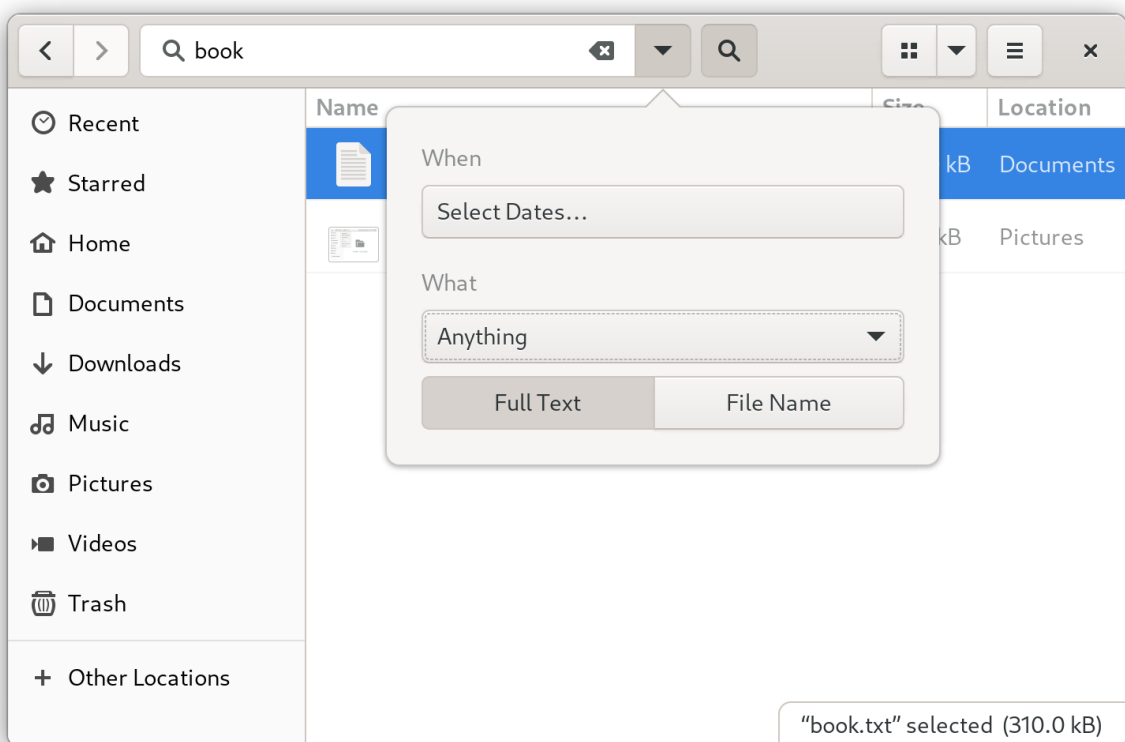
book

Name

Size

Location

kB Documents

kB Pictures

When

Select Dates…

What

Anything

Full Text

File Name

Recent

Starred

Home

Documents

Downloads

Music

Pictures

Videos

Trash

+ Other Locations

“book.txt” selected (310.0 kB)